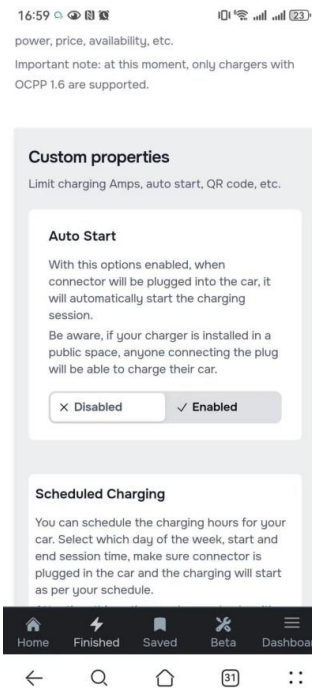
16:59

23

power, price, availability, etc.

Important note: at this moment, only chargers with OCPP 1.6 are supported.

Custom properties

Limit charging Amps, auto start, QR code, etc.

Auto Start

With this options enabled, when connector will be plugged into the car, it will automatically start the charging session.

Be aware, if your charger is installed in a public space, anyone connecting the plug will be able to charge their car.

× Disabled

✓ Enabled

Scheduled Charging

You can schedule the charging hours for your car. Select which day of the week, start and end session time, make sure connector is plugged in the car and the charging will start as per your schedule.

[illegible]

Home

Finished

Saved

Beta

Dashboa

31